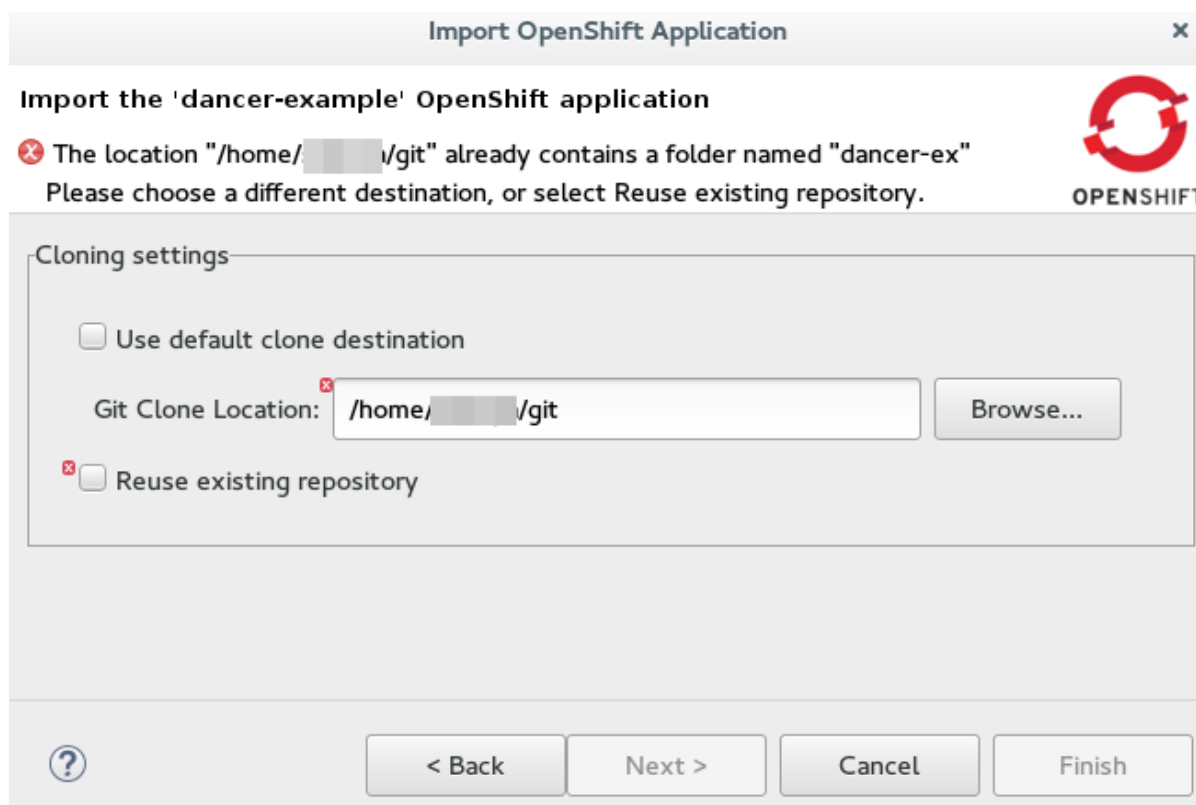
Import OpenShift Application

×

Import the 'dancer-example' OpenShift application

The location "/home/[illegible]/git" already contains a folder named "dancer-ex" Please choose a different destination, or select Reuse existing repository.

OPENSHIFT

Cloning settings

Use default clone destination

Git Clone Location: /home/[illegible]/git

Browse...

Reuse existing repository

?

< Back

Next >

Cancel

Finish